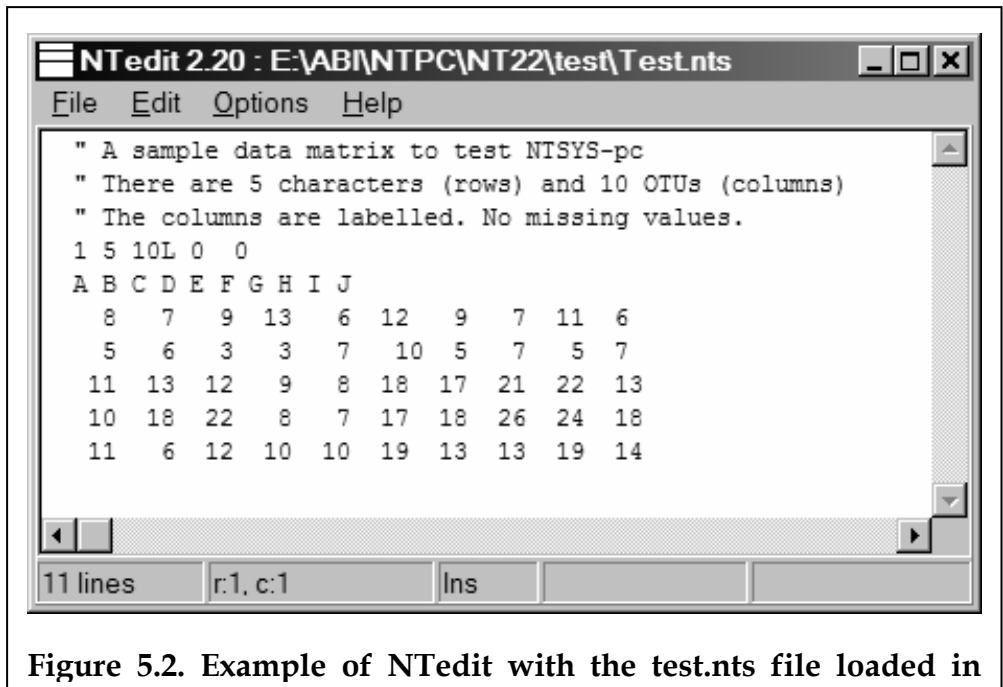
NTedit 2.20 : E:\ABI\NTPC\NT22\test\Test.nts

File Edit Options Help

" A sample data matrix to test NTSYS-pc
" There are 5 characters (rows) and 10 OTUs (columns)
" The columns are labelled. No missing values.
1 5 10L 0 0
A B C D E F G H I J
8 7 9 13 6 12 9 7 11 6
5 6 3 3 7 10 5 7 5 7
11 13 12 9 8 18 17 21 22 13
10 18 22 8 7 17 18 26 24 18
11 6 12 10 10 19 13 13 19 14

11 lines | r:1, c:1 | Ins

Figure 5.2. Example of NTedit with the test.nts file loaded in